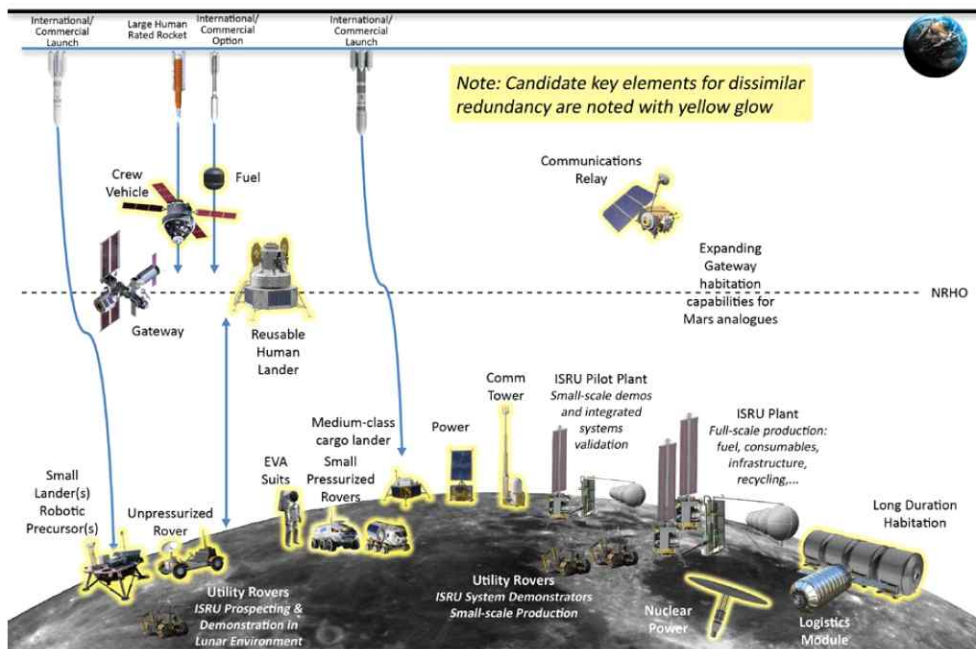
International/ Commercial Launch

Large Human Rated Rocket

International/ Commercial Option

International/ Commercial Launch

Note: Candidate key elements for dissimilar redundancy are noted with yellow glow

Crew Vehicle

Fuel

Communications Relay

Expanding Gateway habitation capabilities for Mars analogues

NRHO

Gateway

Reusable Human Lander

Comm Tower

ISRU Pilot Plant
Small-scale demos and integrated systems validation

Power

Medium-class cargo lander

ISRU Plant
Full-scale production: fuel, consumables, infrastructure, recycling,...

EVA Suits

Small Pressurized Rovers

Small Lander(s) Robotic Precursor(s)

Unpressurized Rover

Long Duration Habitation

Utility Rovers
ISRU Prospecting & Demonstration in Lunar Environment

Utility Rovers
ISRU System Demonstrators Small-scale Production

Nuclear Power

Logistics Module